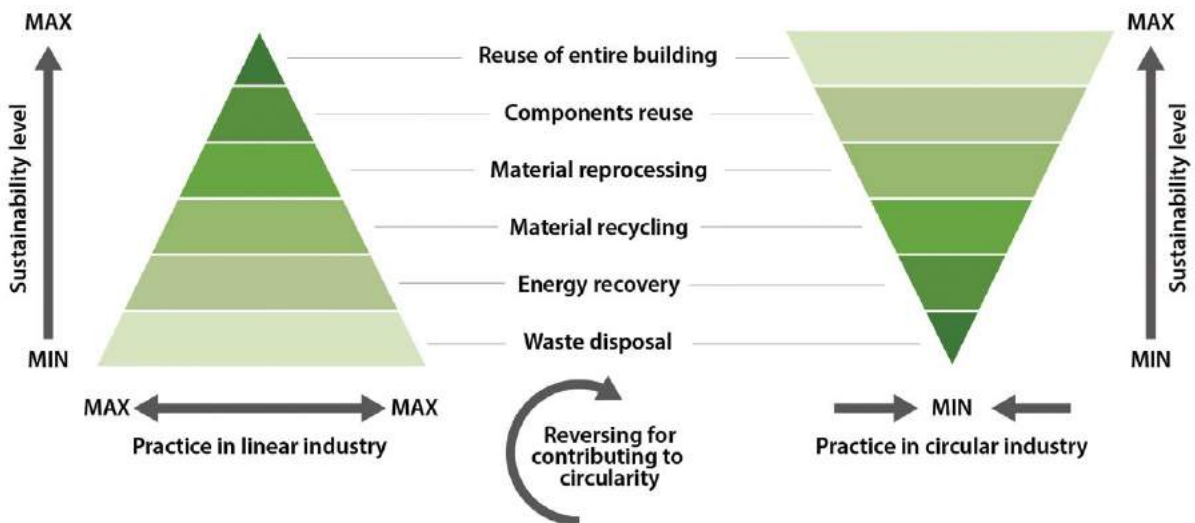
MAX

Sustainability level

MIN

Reuse of entire building

Components reuse

Material reprocessing

Material recycling

Energy recovery

Waste disposal

MAX

Sustainability level

MIN

MAX MAX

Practice in linear industry

Reversing for contributing to circularity

MIN

Practice in circular industry